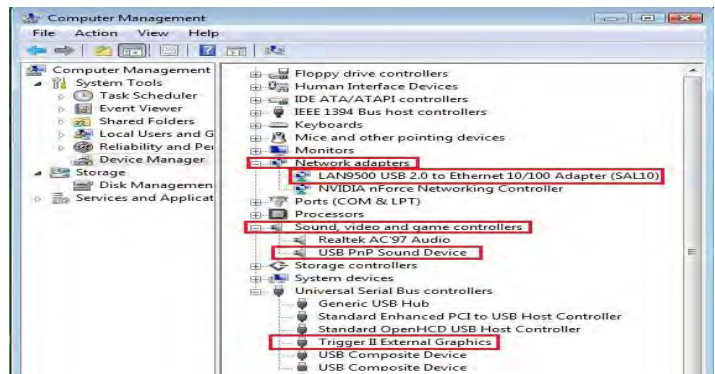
Computer Management
File Action View Help

Computer Management
System Tools
Task Scheduler
Event Viewer
Shared Folders
Local Users and G
Reliability and Pe
Device Manager
Storage
Disk Managemen
Services and Applicat

Floppy drive controllers
Human Interface Devices
IDE ATA/ATAPI controllers
IEEE 1394 Bus host controllers
Keyboards
Mice and other pointing devices
Monitors
Network adapters
LAN9500 USB 2.0 to Ethernet 10/100 Adapter (SAL10)
NVIDIA nForce Networking Controller
Ports (COM & LPT)
Processors
Sound, video and game controllers
Realtek AC'97 Audio
USB PnP Sound Device
Storage controllers
System devices
Universal Serial Bus controllers
Generic USB Hub
Standard Enhanced PCI to USB Host Controller
Standard OpenHCD USB Host Controller
Trigger II External Graphics
USB Composite Device
USB Composite Device